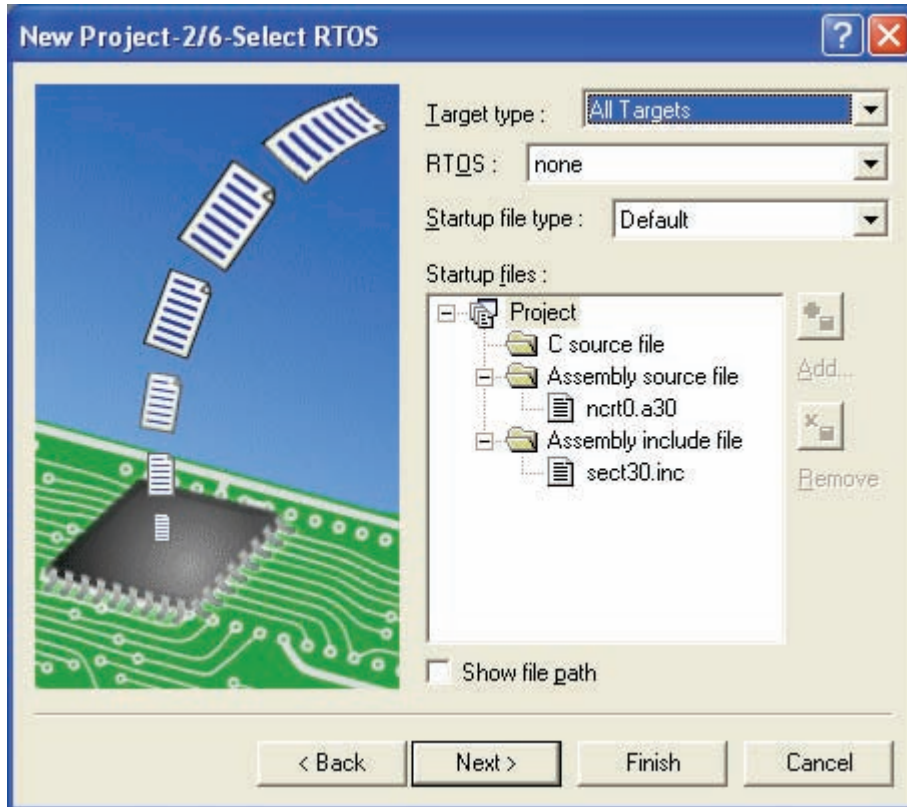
New Project-2/6-Select RTOS

?

Target type : All Targets

RTOS : none

Startup file type : Default

Startup files :

Project
C source file
Assembly source file
ncrt0.a30
Assembly include file
sect30.inc

Add...

Remove

Show file path

< Back

Next >

Finish

Cancel